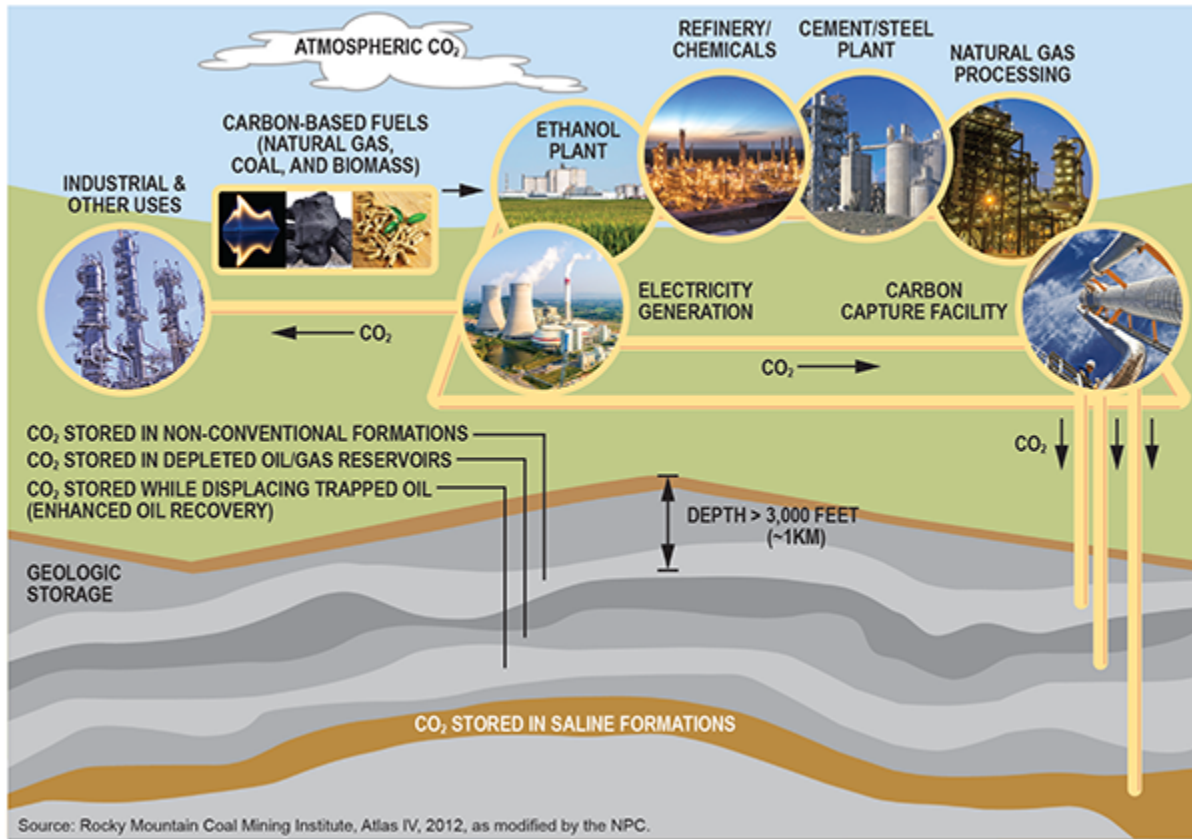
ATMOSPHERIC $CO_2$

CARBON-BASED FUELS (NATURAL GAS, COAL, AND BIOMASS)

ETHANOL PLANT

REFINERY/ CHEMICALS

CEMENT/STEEL PLANT

NATURAL GAS PROCESSING

INDUSTRIAL & OTHER USES

$CO_2$

ELECTRICITY GENERATION

CARBON CAPTURE FACILITY

$CO_2$

$CO_2$

$CO_2$ STORED IN NON-CONVENTIONAL FORMATIONS

$CO_2$ STORED IN DEPLETED OIL/GAS RESERVOIRS

$CO_2$ STORED WHILE DISPLACING TRAPPED OIL (ENHANCED OIL RECOVERY)

DEPTH > 3,000 FEET (~1KM)

GEOLOGIC STORAGE

$CO_2$ STORED IN SALINE FORMATIONS

Source: Rocky Mountain Coal Mining Institute, Atlas IV, 2012, as modified by the NPC.